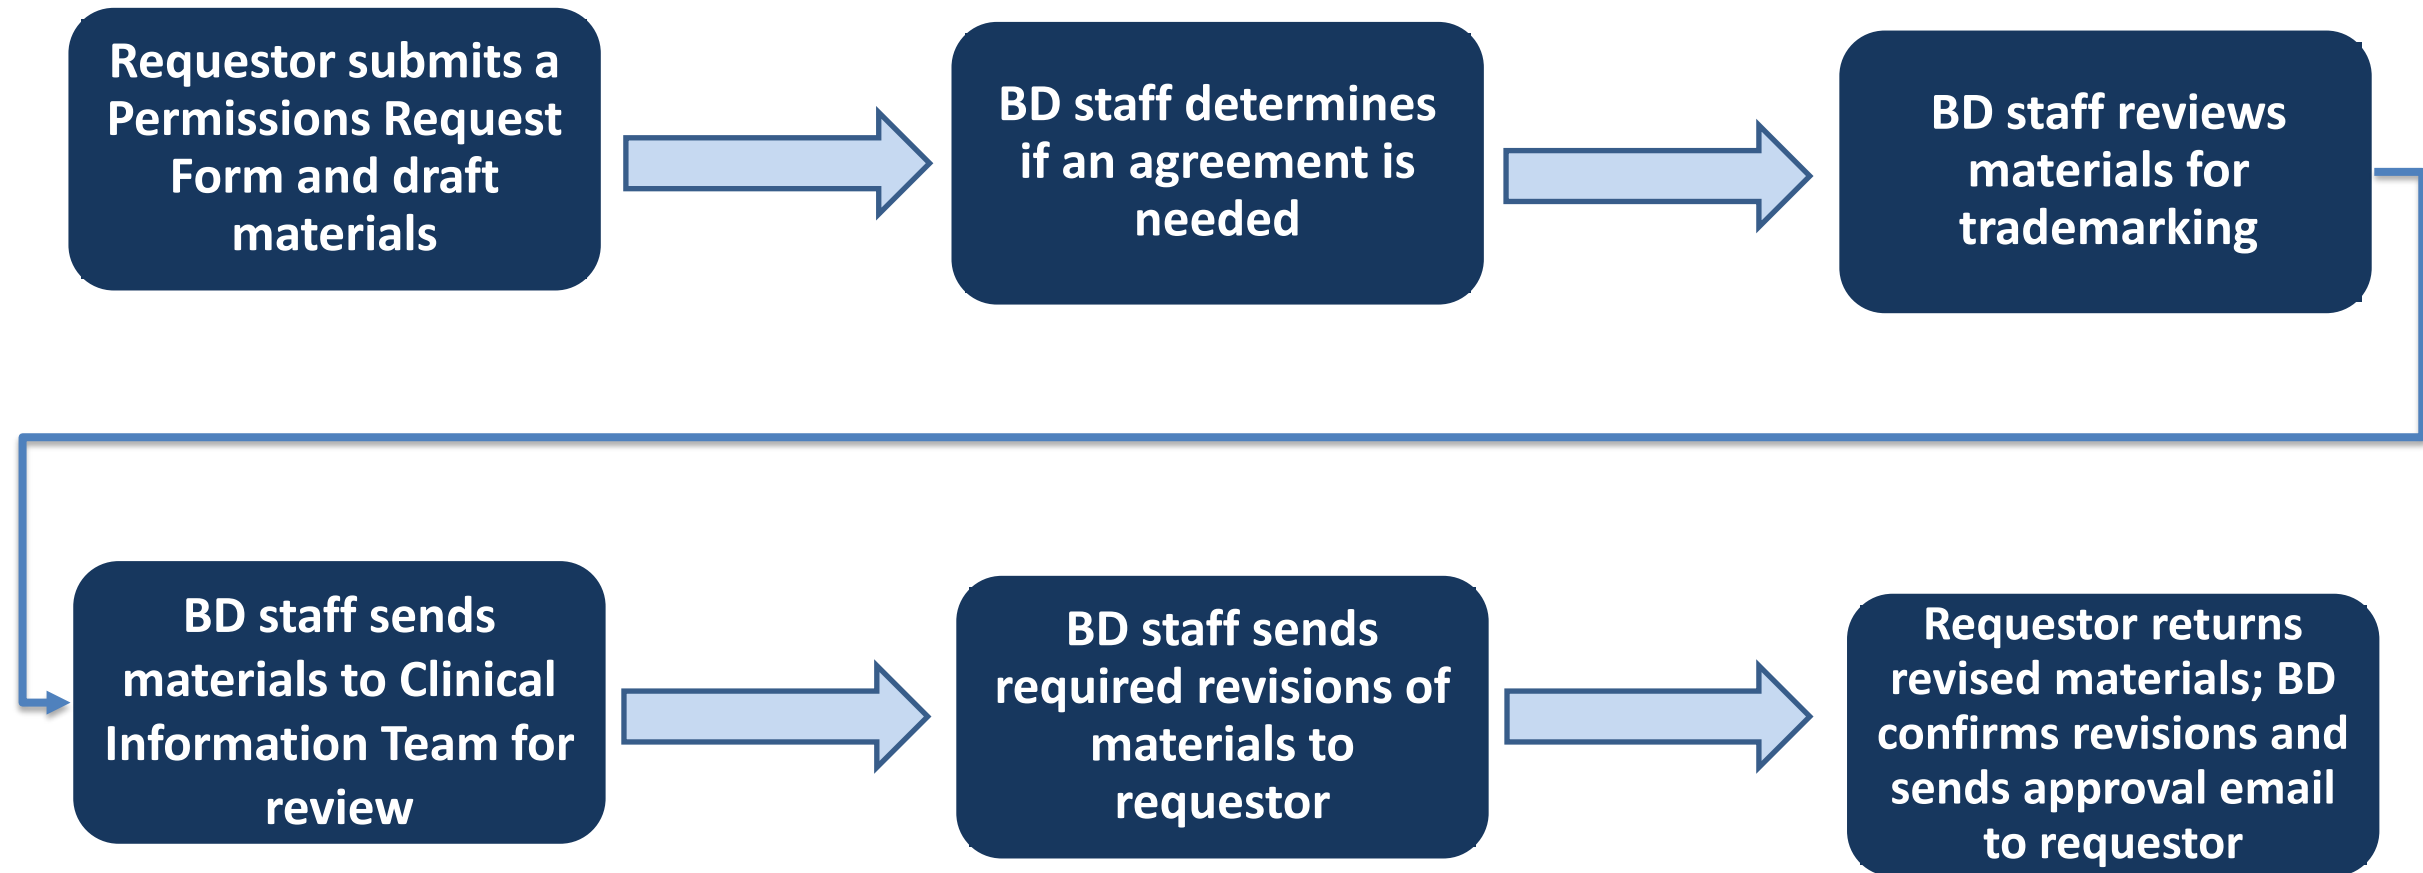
Requestor submits a Permissions Request Form and draft materials

BD staff determines if an agreement is needed

BD staff reviews materials for trademarking

BD staff sends materials to Clinical Information Team for review

BD staff sends required revisions of materials to requestor

Requestor returns revised materials; BD confirms revisions and sends approval email to requestor